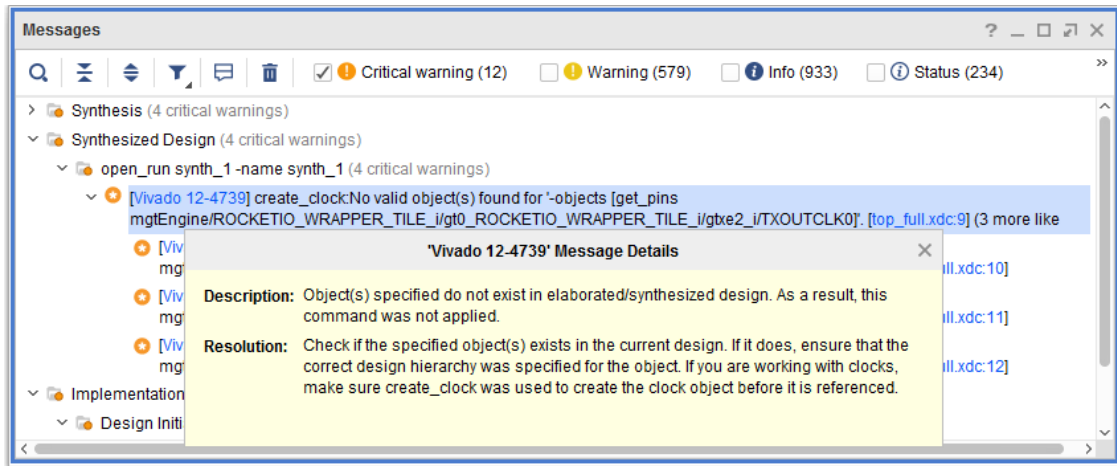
Messages

? _ □ ↗ ✕

Critical warning (12)  Warning (579)  Info (933)  Status (234)

»

> Synthesis (4 critical warnings)

Synthesized Design (4 critical warnings)

open_run synth_1 -name synth_1 (4 critical warnings)

[Vivado 12-4739] create_clock:No valid object(s) found for '-objects [get_pins mgtEngine/ROCKETIO_WRAPPER_TILE_i/gt0_ROCKETIO_WRAPPER_TILE_i/gtxe2_i/TXOUTCLK0]'. [top_full.xdc:9] (3 more like

[Viv
mgt
ull.xdc:10]

[Viv
mgt
ull.xdc:11]

[Viv
mgt
ull.xdc:12]

Implementation

Design Initi

'Vivado 12-4739' Message Details

Description: Object(s) specified do not exist in elaborated/synthesized design. As a result, this command was not applied.

Resolution: Check if the specified object(s) exists in the current design. If it does, ensure that the correct design hierarchy was specified for the object. If you are working with clocks, make sure create_clock was used to create the clock object before it is referenced.